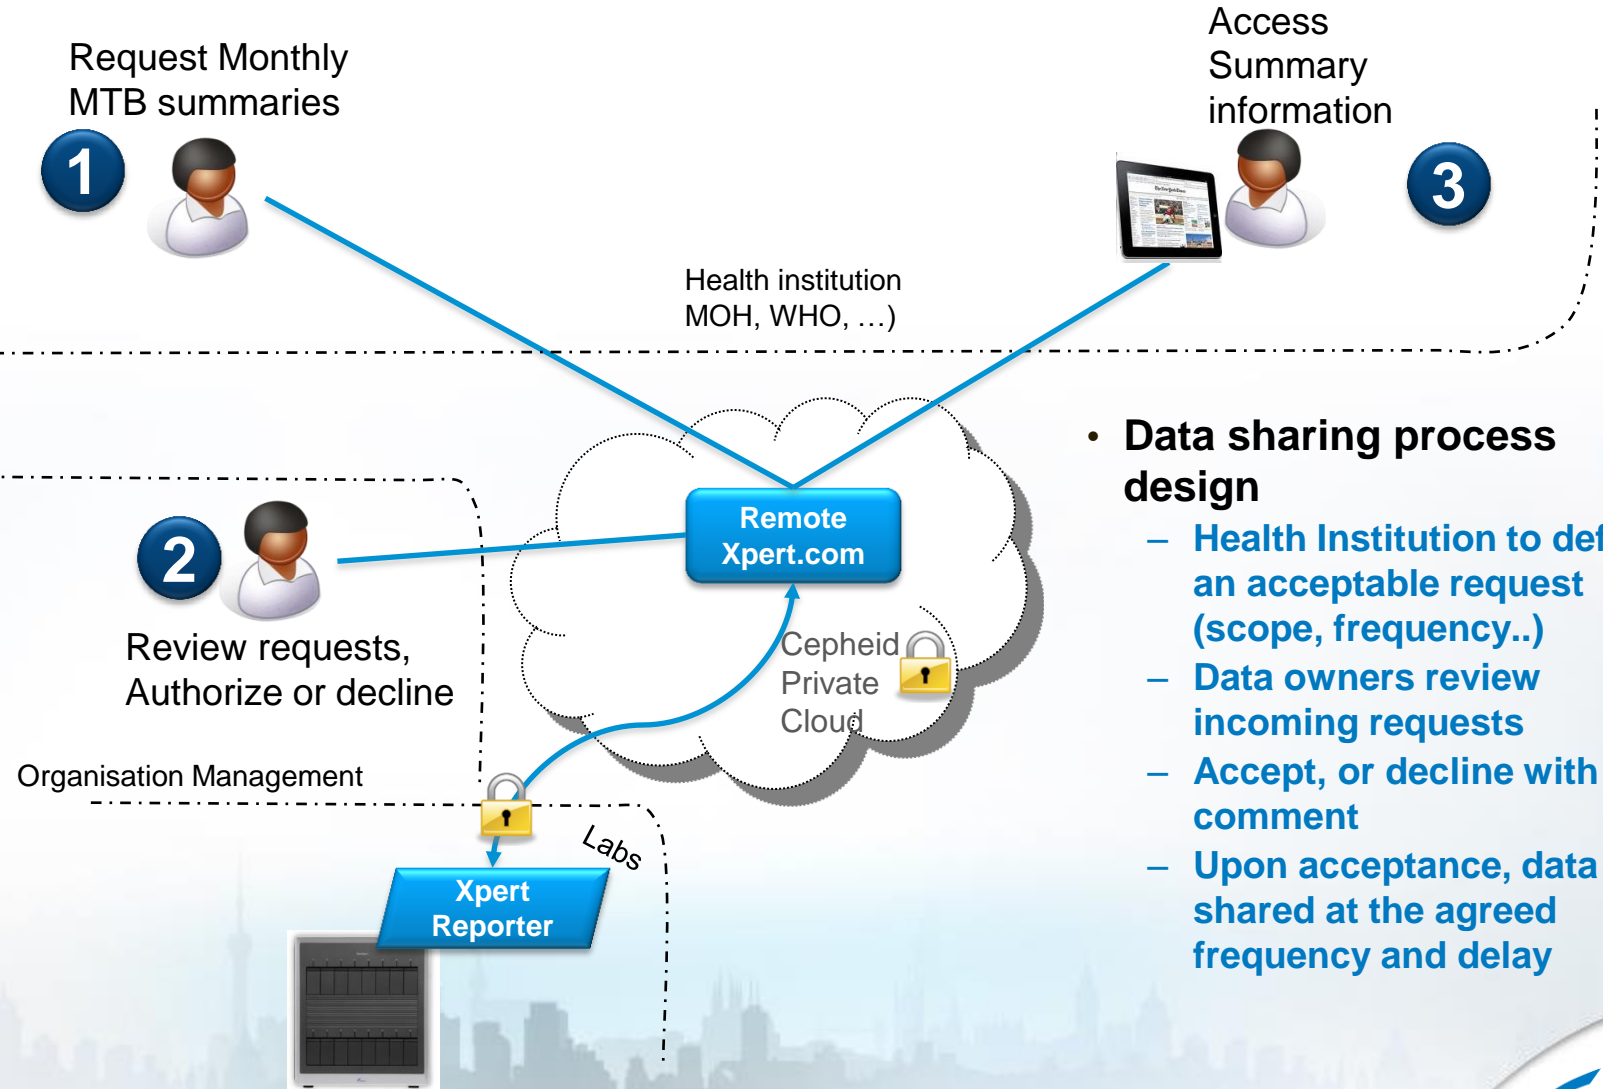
Request Monthly MTB summaries

1

Access Summary information

3

Health institution MOH, WHO, …)

2

Review requests, Authorize or decline

Remote Xpert.com

Cepheid Private Cloud

Organisation Management

Labs

Xpert Reporter

• Data sharing process design
– Health Institution to def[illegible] an acceptable request (scope, frequency..)
– Data owners review incoming requests
– Accept, or decline with comment
– Upon acceptance, data shared at the agreed frequency and delay